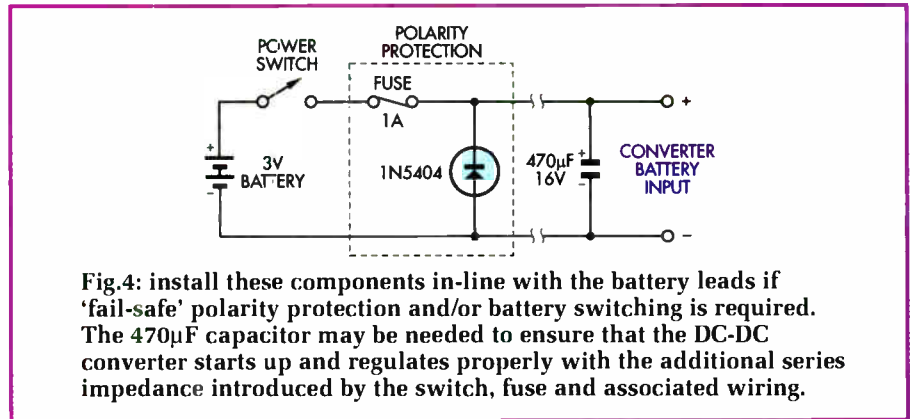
POWER SWITCH

POLARITY PROTECTION

FUSE

1A

+

3V BATTERY

-

1N5404

470μF 16V

+

-

+

-

CONVERTER BATTERY INPUT

Fig.4: install these components in-line with the battery leads if 'fail-safe' polarity protection and/or battery switching is required. The 470μF capacitor may be needed to ensure that the DC-DC converter starts up and regulates properly with the additional series impedance introduced by the switch, fuse and associated wiring.